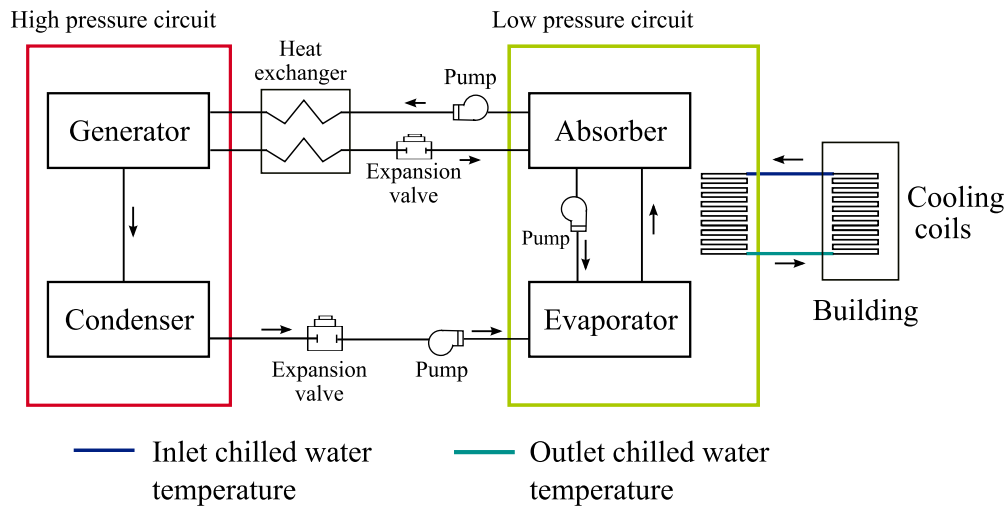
High pressure circuit

Low pressure circuit

Heat exchanger

Pump

Generator

Absorber

Expansion valve

Pump

Cooling coils

Condenser

Evaporator

Building

Expansion valve

Pump

Inlet chilled water temperature

Outlet chilled water temperature